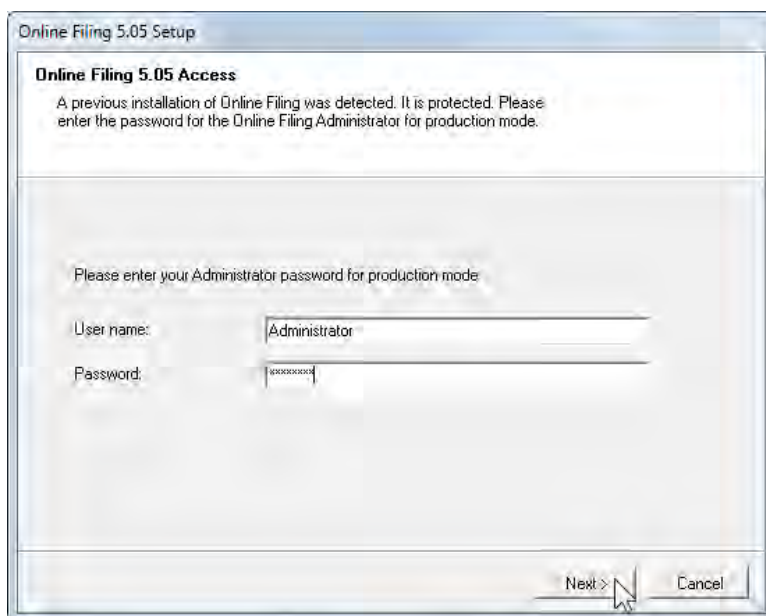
Online Filing 5.05 Setup

Online Filing 5.05 Access

A previous installation of Online Filing was detected. It is protected. Please enter the password for the Online Filing Administrator for production mode.

Please enter your Administrator password for production mode

User name: Administrator

Password: ********

Next >

Cancel